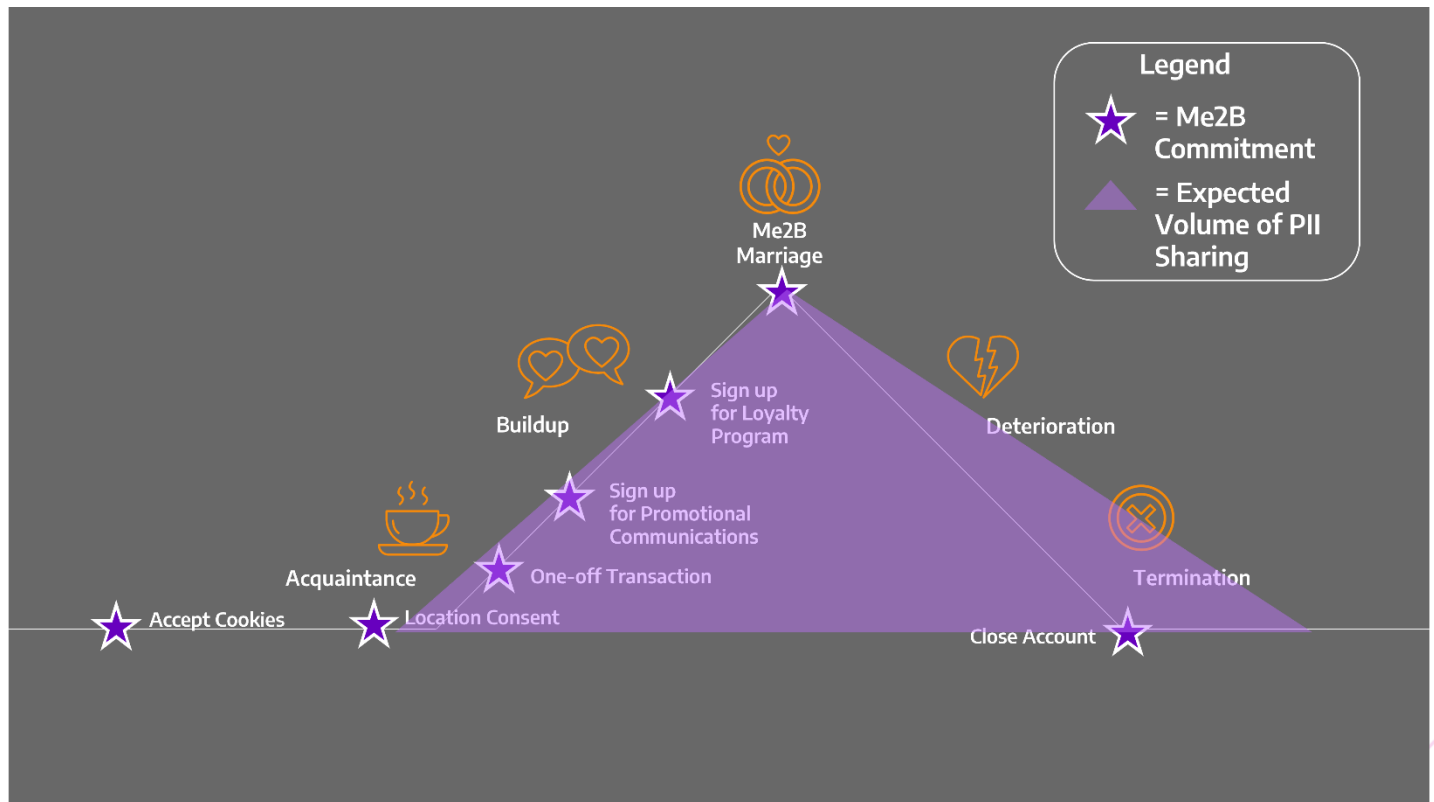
Legend

= Me2B Commitment

= Expected Volume of PII Sharing

Me2B Marriage

Buildup

Sign up for Loyalty Program

Deterioration

Sign up for Promotional Communications

Acquaintance

One-off Transaction

Termination

Accept Cookies

Location Consent

Close Account